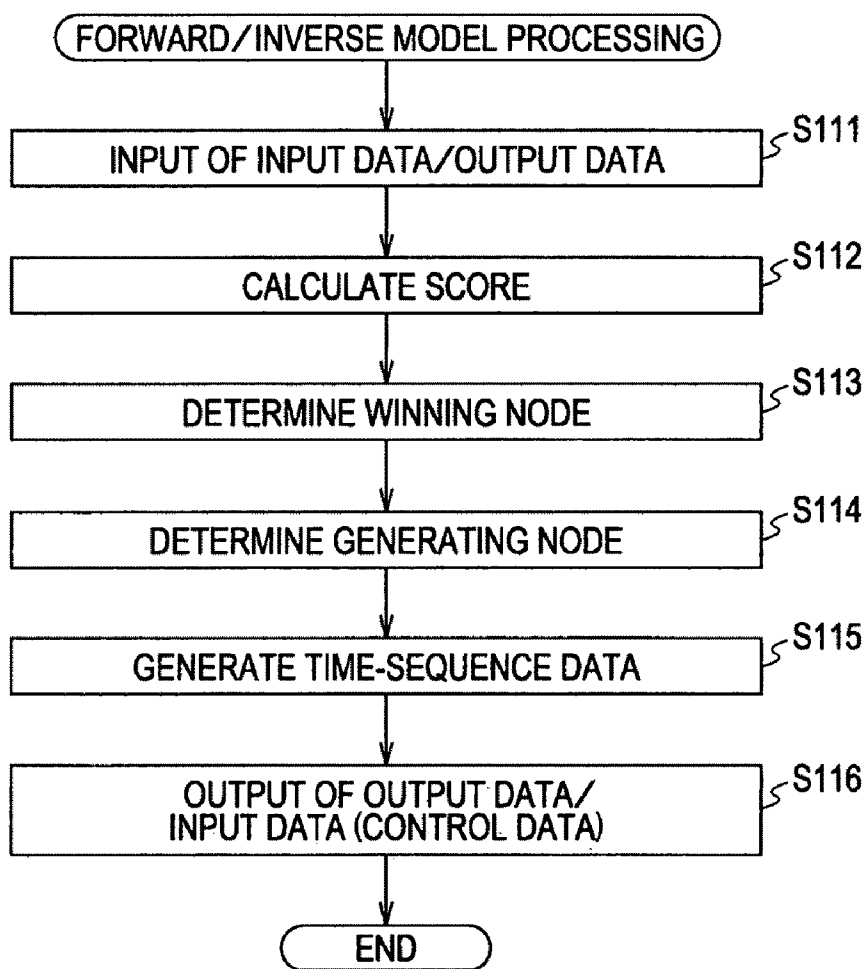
FORWARD/INVERSE MODEL PROCESSING

INPUT OF INPUT DATA/OUTPUT DATA

S111

CALCULATE SCORE

S112

DETERMINE WINNING NODE

S113

DETERMINE GENERATING NODE

S114

GENERATE TIME-SEQUENCE DATA

S115

OUTPUT OF OUTPUT DATA/ INPUT DATA (CONTROL DATA)

S116

END